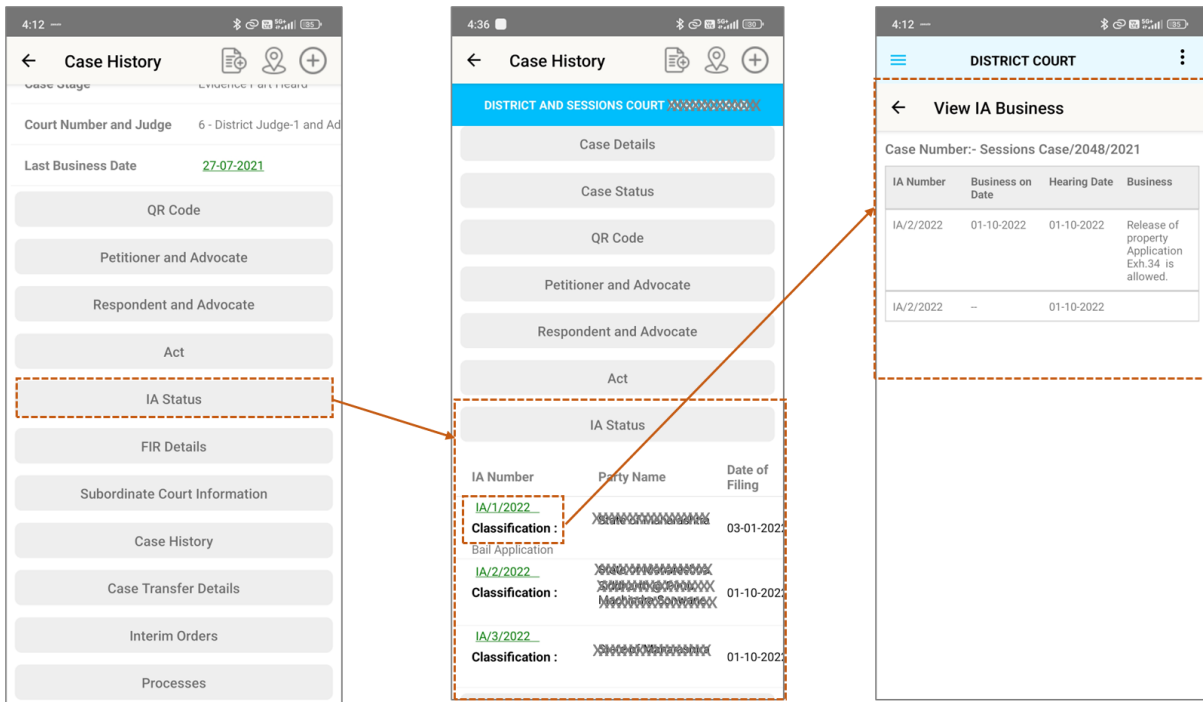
4:12

← Case History

Case Stage Evidence Part Heard

Court Number and Judge 6 - District Judge-1 and Ad

Last Business Date 27-07-2021

QR Code

Petitioner and Advocate

Respondent and Advocate

Act

IA Status

FIR Details

Subordinate Court Information

Case History

Case Transfer Details

Interim Orders

Processes

4:36

← Case History

DISTRICT AND SESSIONS COURT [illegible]

Case Details

Case Status

QR Code

Petitioner and Advocate

Respondent and Advocate

Act

IA Status

| IA Number | Party Name | Date of Filing |
|---|---|---|
| IA/1/2022 Classification : Bail Application | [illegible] | 03-01-2022 |
| IA/2/2022 Classification : | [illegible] | 01-10-2022 |
| IA/3/2022 Classification : | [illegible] | 01-10-2022 |

4:12

DISTRICT COURT

← View IA Business

Case Number:- Sessions Case/2048/2021

| IA Number | Business on Date | Hearing Date | Business |
|---|---|---|---|
| IA/2/2022 | 01-10-2022 | 01-10-2022 | Release of property Application Exh.34 is allowed. |
| IA/2/2022 | -- | 01-10-2022 | |